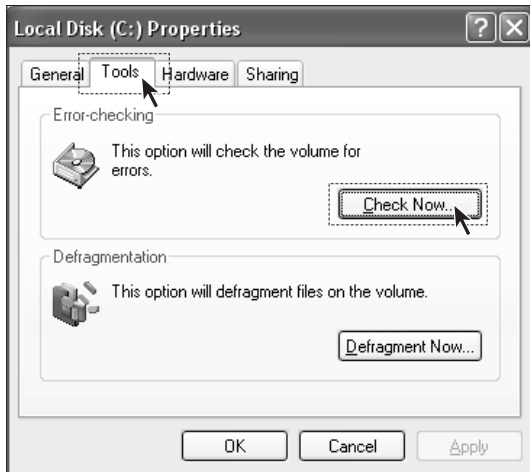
Local Disk (C:) Properties

?

X

General

Tools

Hardware

Sharing

Error-checking

This option will check the volume for errors.

Check Now...

Defragmentation

This option will defragment files on the volume.

Defragment Now...

OK

Cancel

Apply